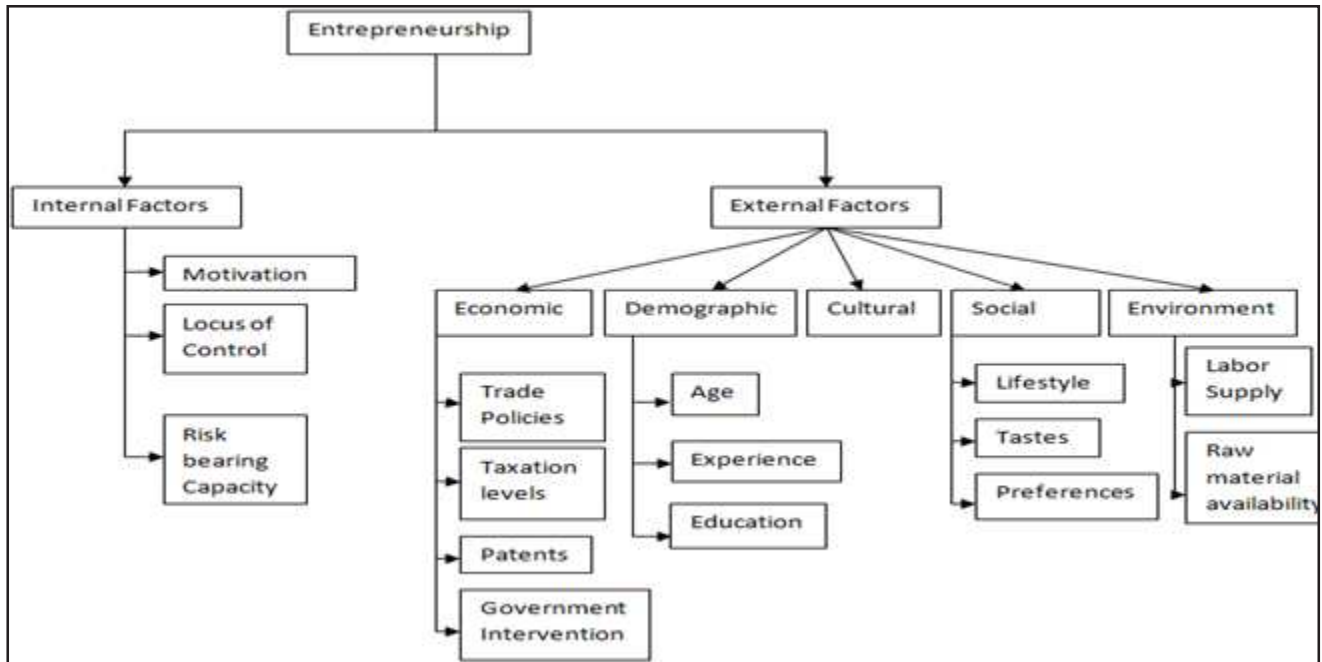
Entrepreneurship

Internal Factors

Motivation

Locus of Control

Risk bearing Capacity

External Factors

Economic

Trade Policies

Taxation levels

Patents

Government Intervention

Demographic

Age

Experience

Education

Cultural

Social

Lifestyle

Tastes

Preferences

Environment

Labor Supply

Raw material availability